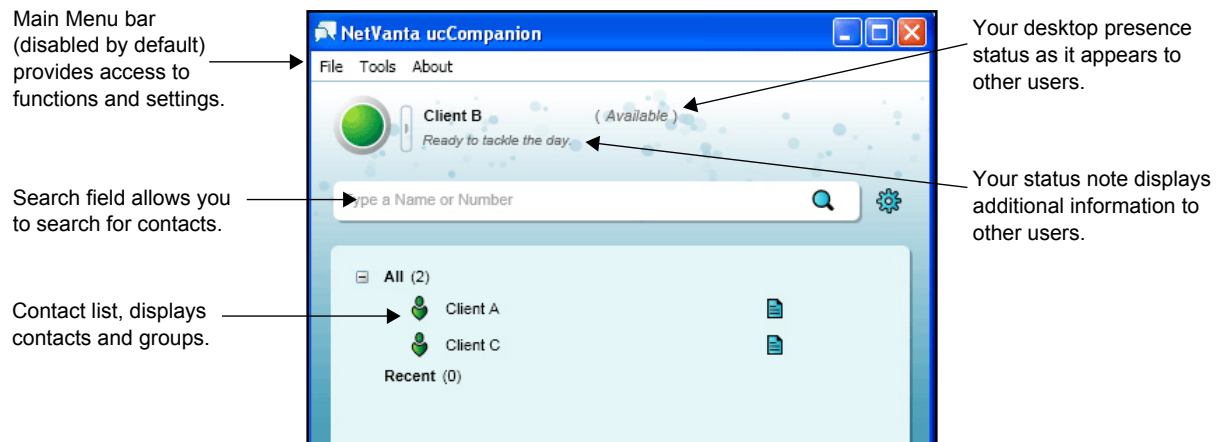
Main Menu bar (disabled by default) provides access to functions and settings.

NetVanta ucCompanion

File Tools About

Client B ( Available )

Ready to tackle the day.

Your desktop presence status as it appears to other users.

Search field allows you to search for contacts.

Type a Name or Number

Your status note displays additional information to other users.

All (2)

Client A

Client C

Recent (0)

Contact list, displays contacts and groups.